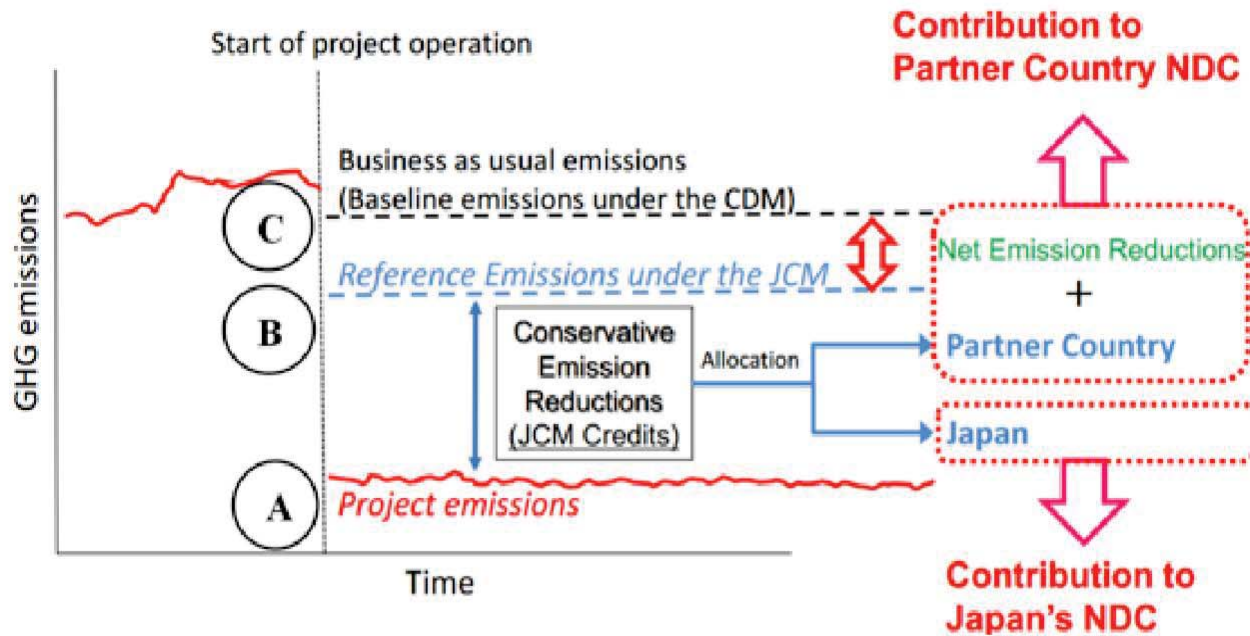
Start of project operation

Contribution to Partner Country NDC

GHG emissions

Business as usual emissions (Baseline emissions under the CDM)

C

Net Emission Reductions

Reference Emissions under the JCM

+

B

Conservative Emission Reductions (JCM Credits)

Allocation

Partner Country

Japan

A

Project emissions

Time

Contribution to Japan's NDC